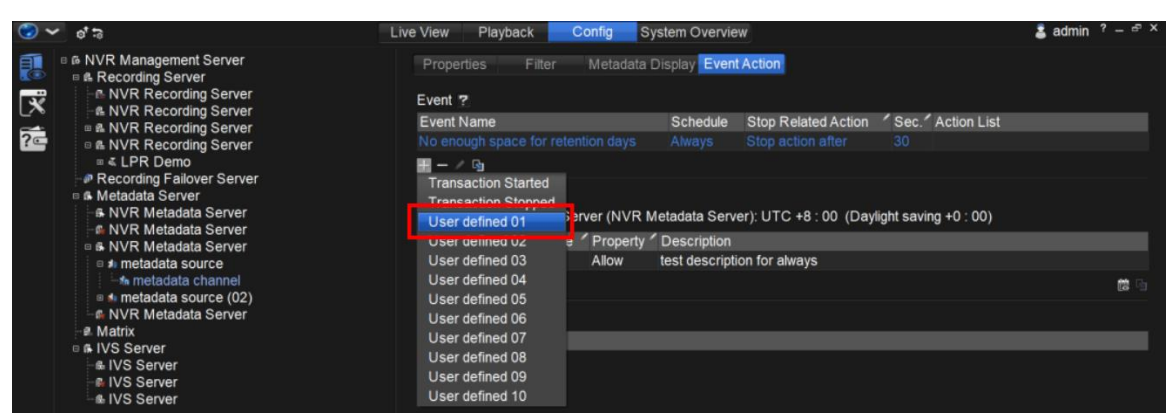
Live View Playback Config System Overview

admin ? – ×

NVR Management Server
Recording Server
NVR Recording Server
NVR Recording Server
NVR Recording Server
NVR Recording Server
LPR Demo
Recording Failover Server
Metadata Server
NVR Metadata Server
NVR Metadata Server
NVR Metadata Server
metadata source
metadata channel
metadata source (02)
NVR Metadata Server
Matrix
IVS Server
IVS Server
IVS Server
IVS Server

Properties Filter Metadata Display Event Action

Event ?

| Event Name | Schedule | Stop Related Action | Sec. | Action List |
|---|---|---|---|---|
| No enough space for retention days | Always | Stop action after | 30 | |

Transaction Started
Transaction Stopped
User defined 01
User defined 02
User defined 03
User defined 04
User defined 05
User defined 06
User defined 07
User defined 08
User defined 09
User defined 10

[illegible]erver (NVR Metadata Server): UTC +8 : 00 (Daylight saving +0 : 00)

| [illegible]e | Property | Description |
|---|---|---|
| | Allow | test description for always |